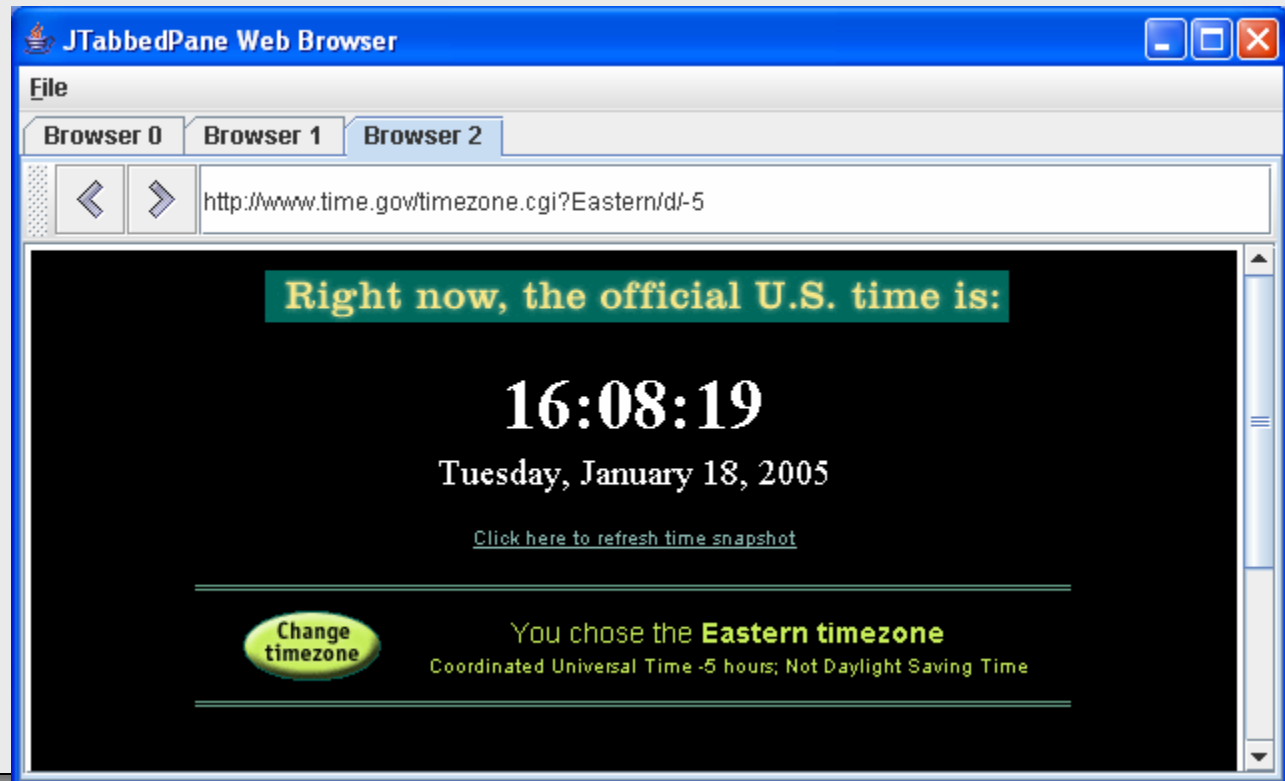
JTabbedPane Web Browser

File

Browser 0 Browser 1 Browser 2

http://www.time.gov/timezone.cgi?Eastern/d/-5

Right now, the official U.S. time is:

16:08:19

Tuesday, January 18, 2005

Click here to refresh time snapshot

Change timezone

You chose the Eastern timezone

Coordinated Universal Time -5 hours; Not Daylight Saving Time